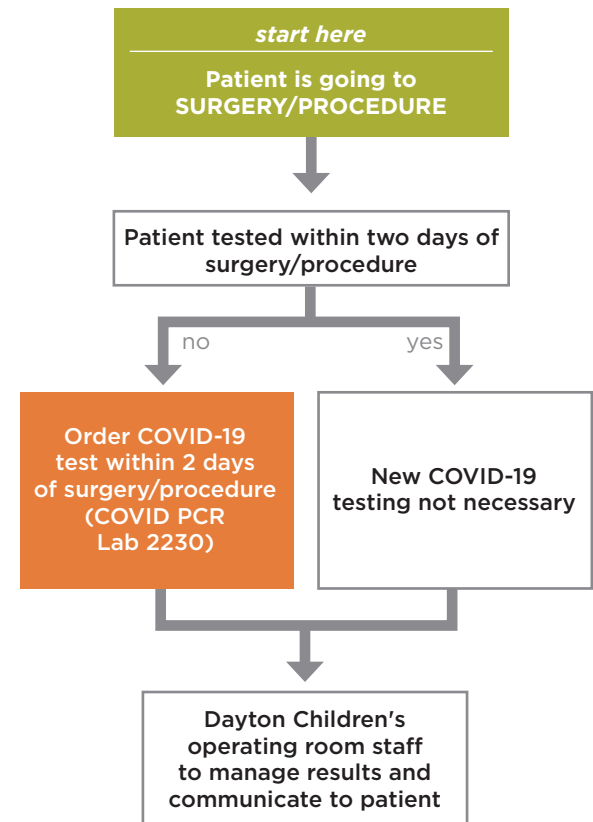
start here

Patient is going to SURGERY/PROCEDURE

Patient tested within two days of surgery/procedure

no

yes

Order COVID-19 test within 2 days of surgery/procedure (COVID PCR Lab 2230)

New COVID-19 testing not necessary

Dayton Children's operating room staff to manage results and communicate to patient